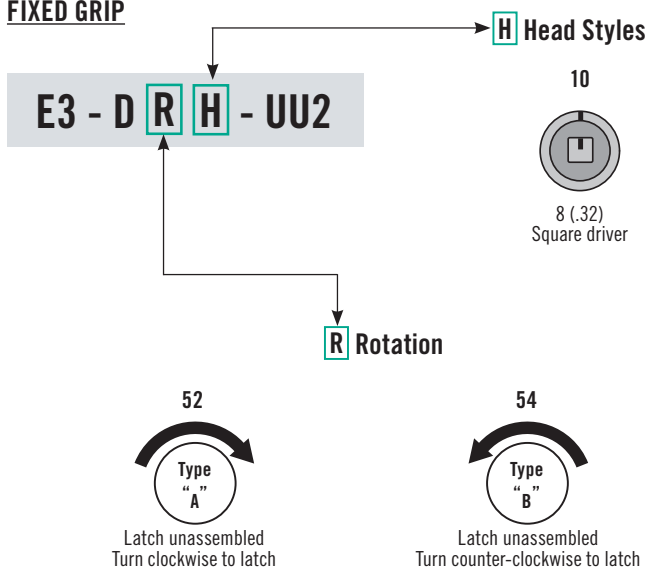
FIXED GRIP

E3 - D R H - UU2

H Head Styles

10

8 (.32)
Square driver

R Rotation

52

Type
"A"

Latch unassembled
Turn clockwise to latch

54

Type
"B"

Latch unassembled
Turn counter-clockwise to latch